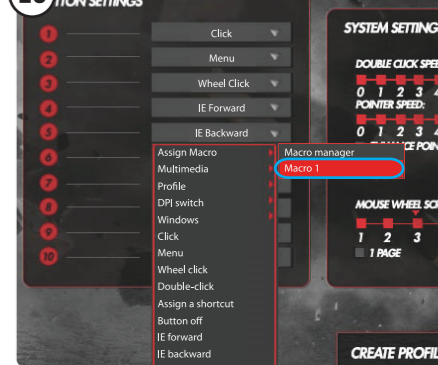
TION SETTINGS

1 Click
2 Menu
3 Wheel Click
4 IE Forward
5 IE Backward
6
7
8
9
10

Assign Macro
Multimedia
Profile
DPI switch
Windows
Click
Menu
Wheel click
Double-click
Assign a shortcut
Button off
IE forward
IE backward

Macro manager
Macro 1

SYSTEM SETTING
DOUBLE CLICK SPE
0 1 2 3 4
POINTER SPEED:
0 1 2 3 4
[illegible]CE POI
MOUSE WHEEL SC
1 2 3
1 PAGE

CREATE PROFIL